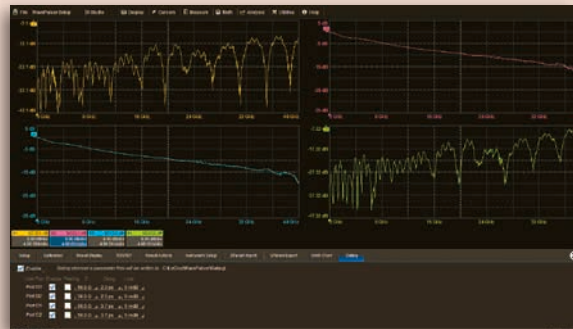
File WavePulser Setup | SI Studio | Display | Cursors | Measure | Math | Analysis | Utilities | Help

Setup | Calibration | Result Display | TDR/TDT | Result Extract | Instrument Setup | Channel Assign | S-Param Export | AWG Out | Utility

Enable

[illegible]

Port 1 C1

Port 2 C2

Port 3 C3

Port 4 C4